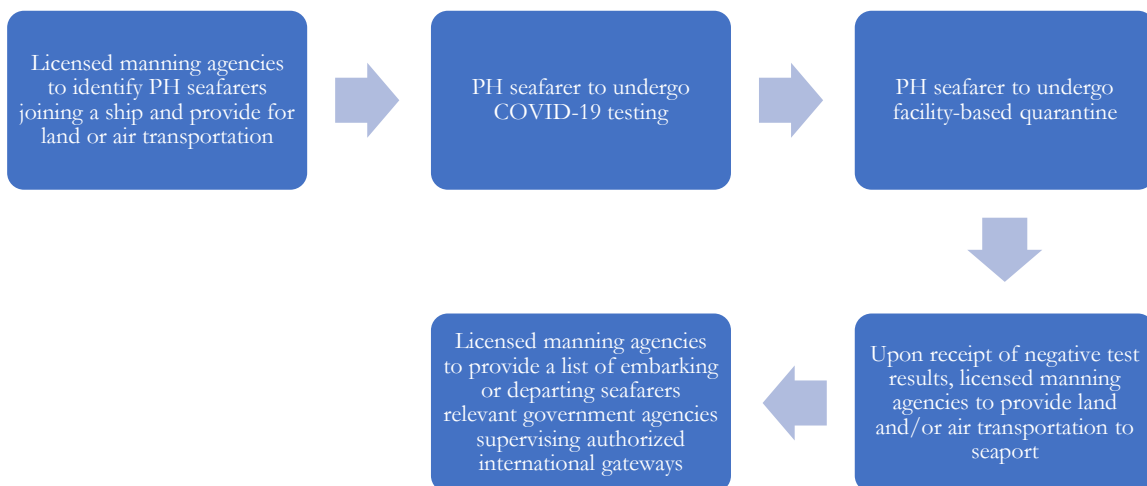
Licensed manning agencies to identify PH seafarers joining a ship and provide for land or air transportation

PH seafarer to undergo COVID-19 testing

PH seafarer to undergo facility-based quarantine

Upon receipt of negative test results, licensed manning agencies to provide land and/or air transportation to seaport

Licensed manning agencies to provide a list of embarking or departing seafarers relevant government agencies supervising authorized international gateways